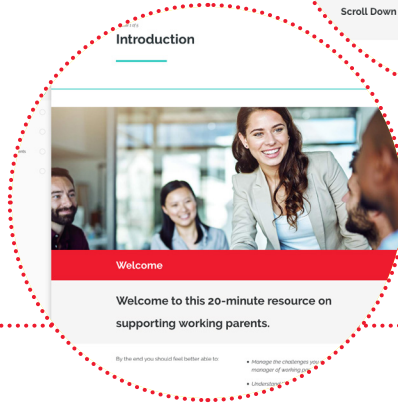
Scroll Down

Introduction

Welcome

Welcome to this 20-minute resource on supporting working parents.

By the end you should feel better able to:

• Manage the challenges you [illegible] manager of working p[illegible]

• Understand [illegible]